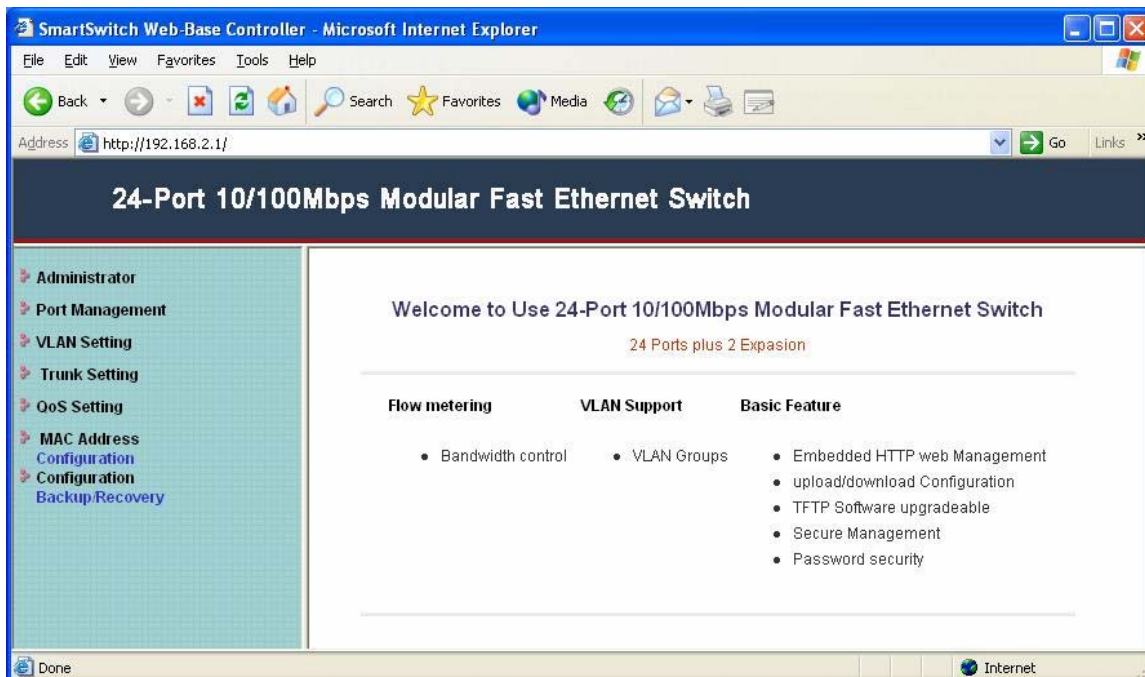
SmartSwitch Web-Base Controller - Microsoft Internet Explorer

File Edit View Favorites Tools Help

Back Search Favorites Media

Address http://192.168.2.1/ Go Links

24-Port 10/100Mbps Modular Fast Ethernet Switch

Administrator
Port Management
VLAN Setting
Trunk Setting
QoS Setting
MAC Address Configuration
Configuration Backup/Recovery

Welcome to Use 24-Port 10/100Mbps Modular Fast Ethernet Switch

24 Ports plus 2 Expasion

Flow metering
- Bandwidth control

VLAN Support
- VLAN Groups

Basic Feature
- Embedded HTTP web Management
- upload/download Configuration
- TFTP Software upgradeable
- Secure Management
- Password security

Done Internet